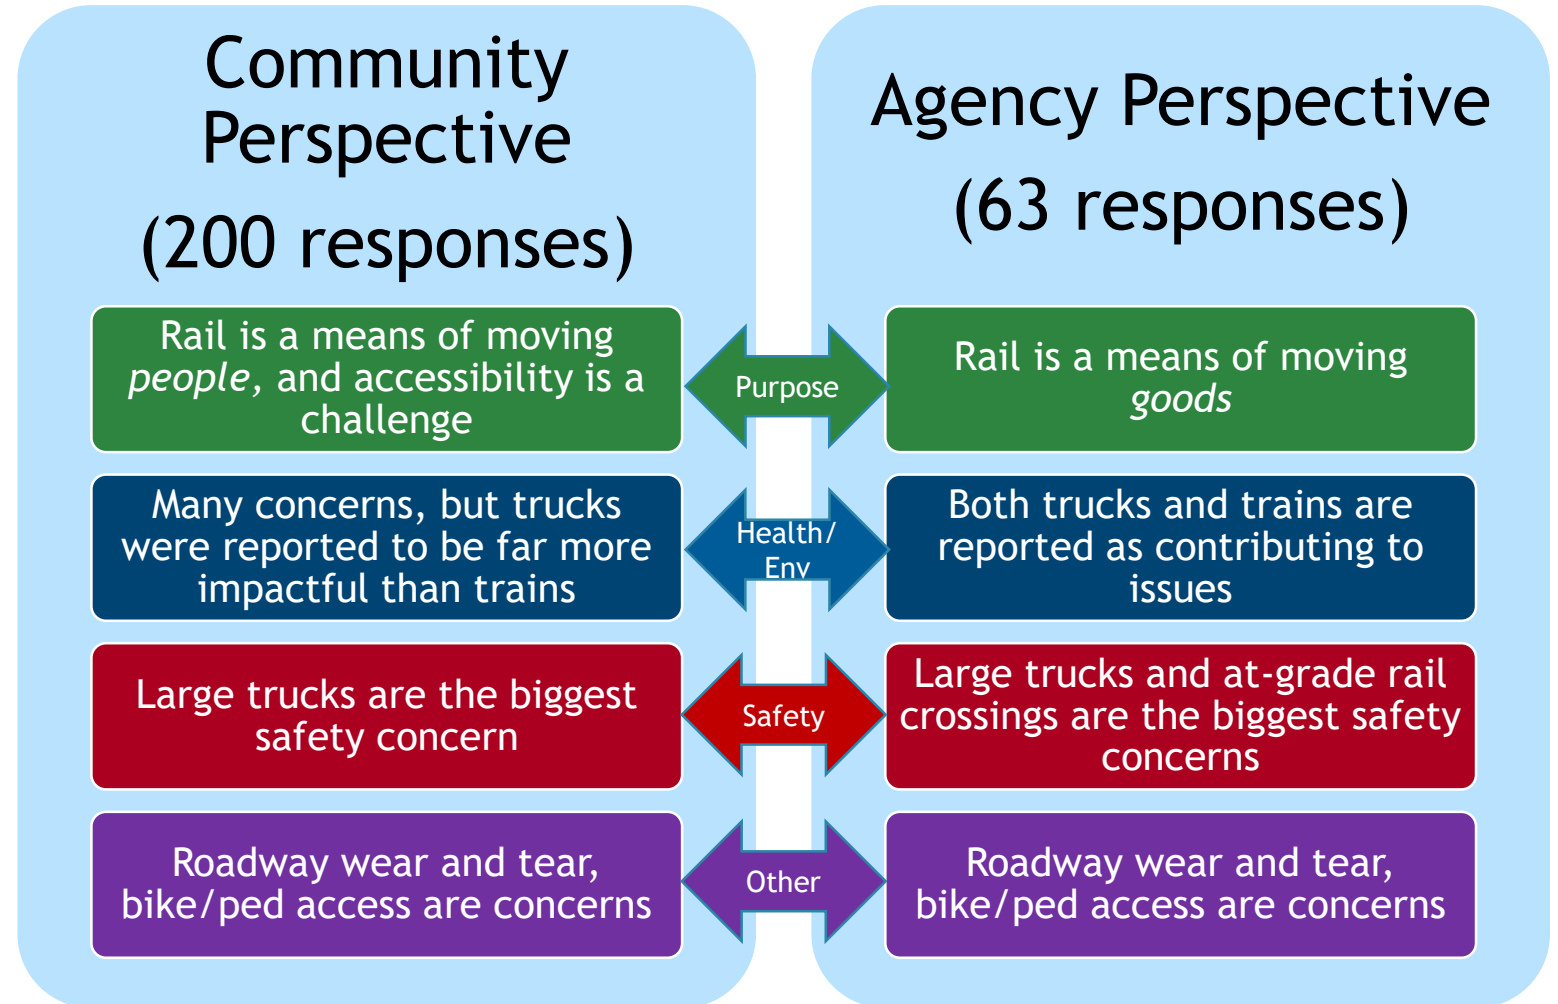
Community Perspective

(200 responses)

Agency Perspective

(63 responses)

Rail is a means of moving *people*, and accessibility is a challenge

Purpose

Rail is a means of moving *goods*

Many concerns, but trucks were reported to be far more impactful than trains

Health/ Env

Both trucks and trains are reported as contributing to issues

Large trucks are the biggest safety concern

Safety

Large trucks and at-grade rail crossings are the biggest safety concerns

Roadway wear and tear, bike/ped access are concerns

Other

Roadway wear and tear, bike/ped access are concerns